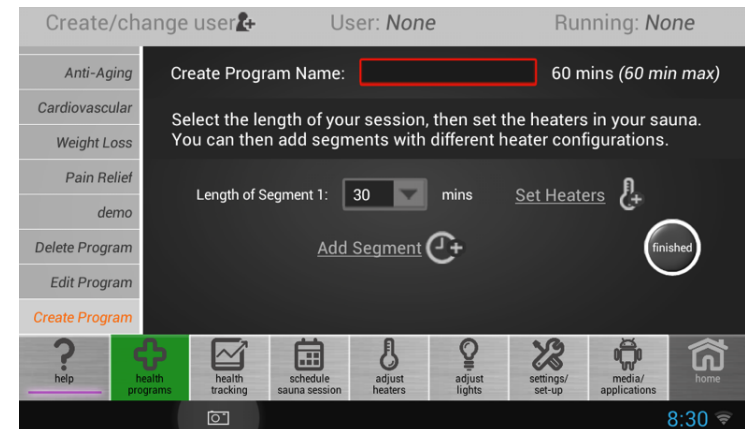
Create/change user
User: *None*
Running: *None*

Anti-Aging
Cardiovascular
Weight Loss
Pain Relief
demo
Delete Program
Edit Program
Create Program

Create Program Name:
60 mins *(60 min max)*

Select the length of your session, then set the heaters in your sauna. You can then add segments with different heater configurations.

Length of Segment 1: 30 mins
Set Heaters

Add Segment

finished

help
health programs
health tracking
schedule sauna session
adjust heaters
adjust lights
settings/ set-up
media/ applications
home

8:30